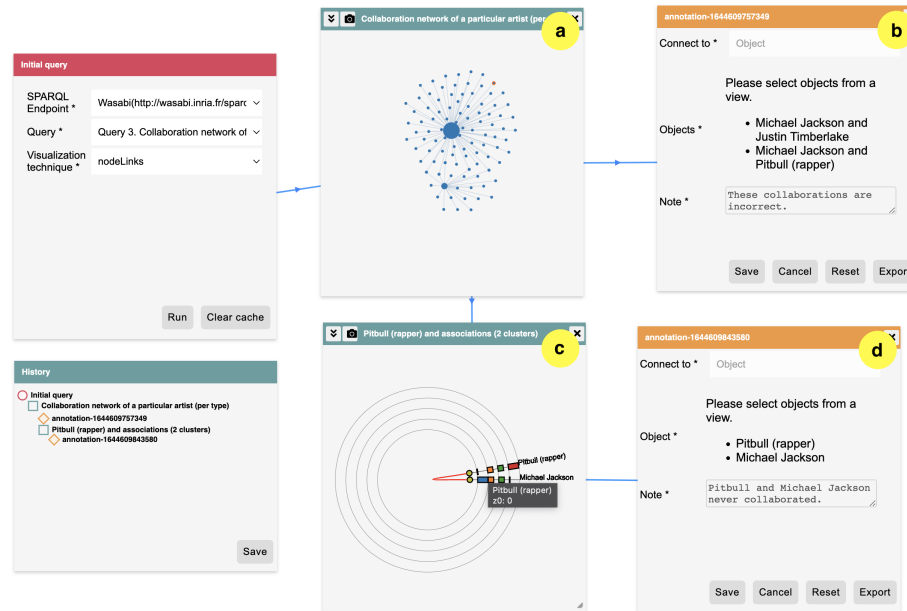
Initial query

SPARQL Endpoint * Wasabi(http://wasabi.inria.fr/sparq

Query * Query 3. Collaboration network of

Visualization technique * nodeLinks

Run Clear cache

History

Initial query
Collaboration network of a particular artist (per type)
annotation-1644609757349
Pitbull (rapper) and associations (2 clusters)
annotation-1644609843580

Save

Collaboration network of a particular artist (per

a

annotation-1644609757349

b

Connect to * Object

Objects *

Please select objects from a view.

- Michael Jackson and Justin Timberlake
- Michael Jackson and Pitbull (rapper)

Note * These collaborations are incorrect.

Save Cancel Reset Expor

Pitbull (rapper) and associations (2 clusters)

c

Pitbull (rapper)
Michael Jackson
Pitbull (rapper)
z0: 0

annotation-1644609843580

d

Connect to * Object

Object *

Please select objects from a view.

- Pitbull (rapper)
- Michael Jackson

Note * Pitbull and Michael Jackson never collaborated.

Save Cancel Reset Export